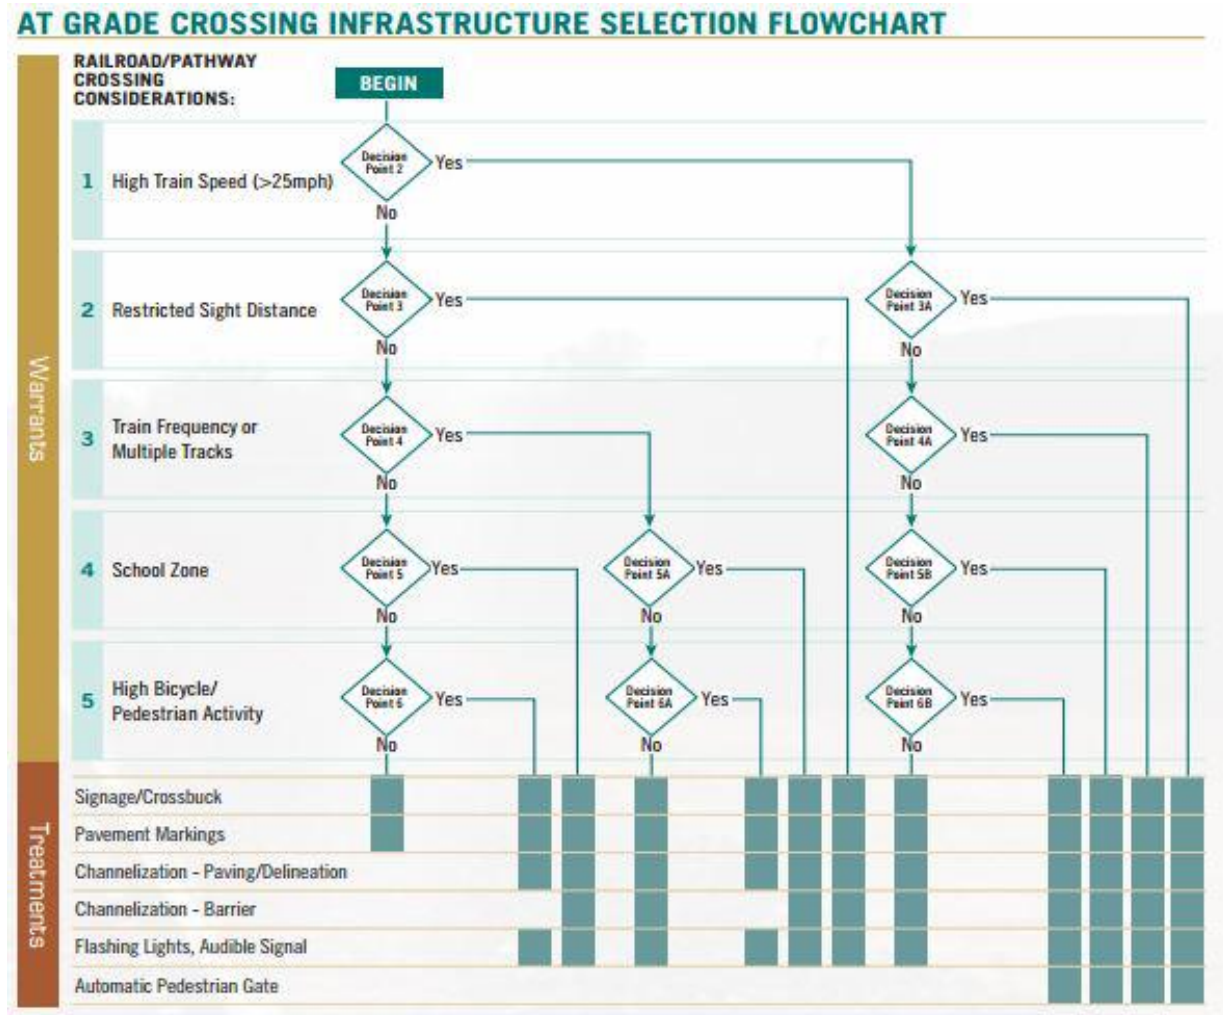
AT GRADE CROSSING INFRASTRUCTURE SELECTION FLOWCHART

RAILROAD/PATHWAY CROSSING CONSIDERATIONS:

BEGIN

Warrants

1 High Train Speed (>25mph)

Decision Point 2
Yes
No

2 Restricted Sight Distance

Decision Point 3
Yes
No

Decision Point 3A
Yes
No

3 Train Frequency or Multiple Tracks

Decision Point 4
Yes
No

Decision Point 4A
Yes
No

4 School Zone

Decision Point 5
Yes
No

Decision Point 5A
Yes
No

Decision Point 5B
Yes
No

5 High Bicycle/ Pedestrian Activity

Decision Point 6
Yes
No

Decision Point 6A
Yes
No

Decision Point 6B
Yes
No

Treatments

Signage/Crossbuck
Pavement Markings
Channelization - Paving/Delineation
Channelization - Barrier
Flashing Lights, Audible Signal
Automatic Pedestrian Gate